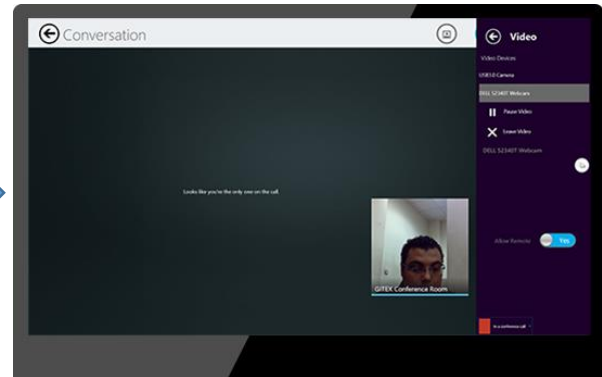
Conversation

Looks like you're the only one on the call.

GITEX Conference Room

Video

Video Devices

USB10 Camera

DELL S2340T Webcam

Pause Video

Leave Video

DELL S2340T Webcam

Allow Remote

Yes

In a conference call